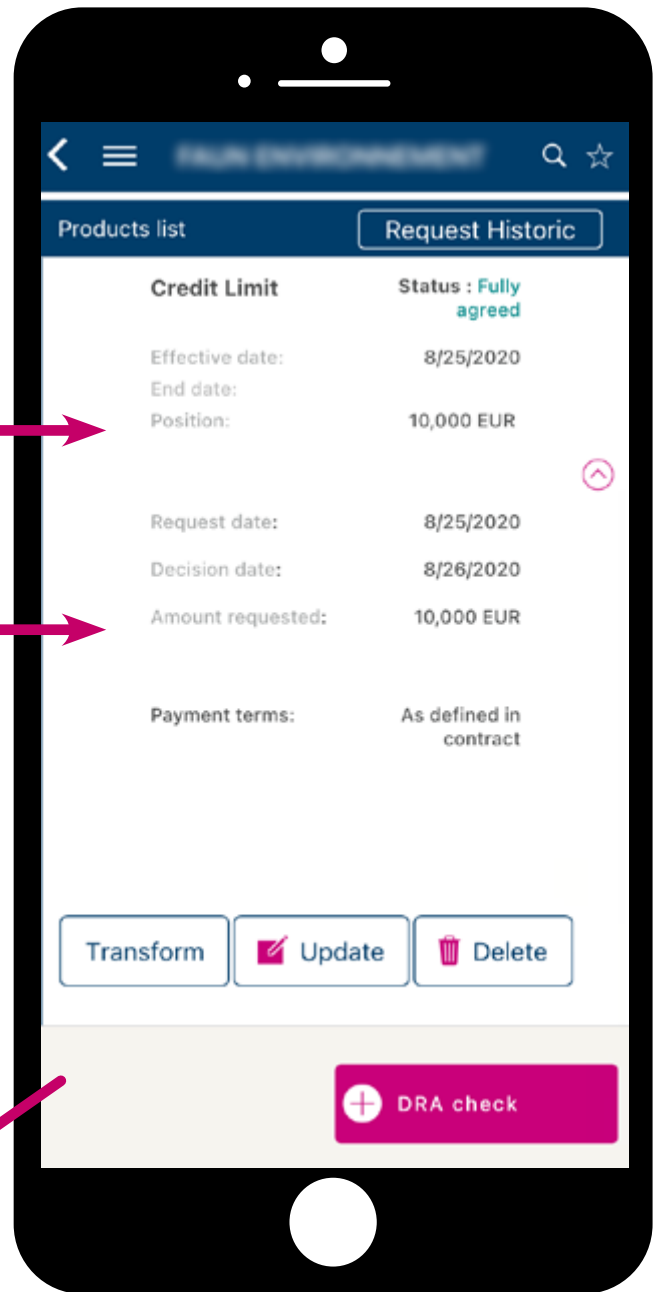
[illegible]

Products list

Request Historic

Credit Limit

Status : Fully agreed

Effective date: 8/25/2020

End date:

Position: 10,000 EUR

Request date: 8/25/2020

Decision date: 8/26/2020

Amount requested: 10,000 EUR

Payment terms: As defined in contract

Transform

Update

Delete

DRA check